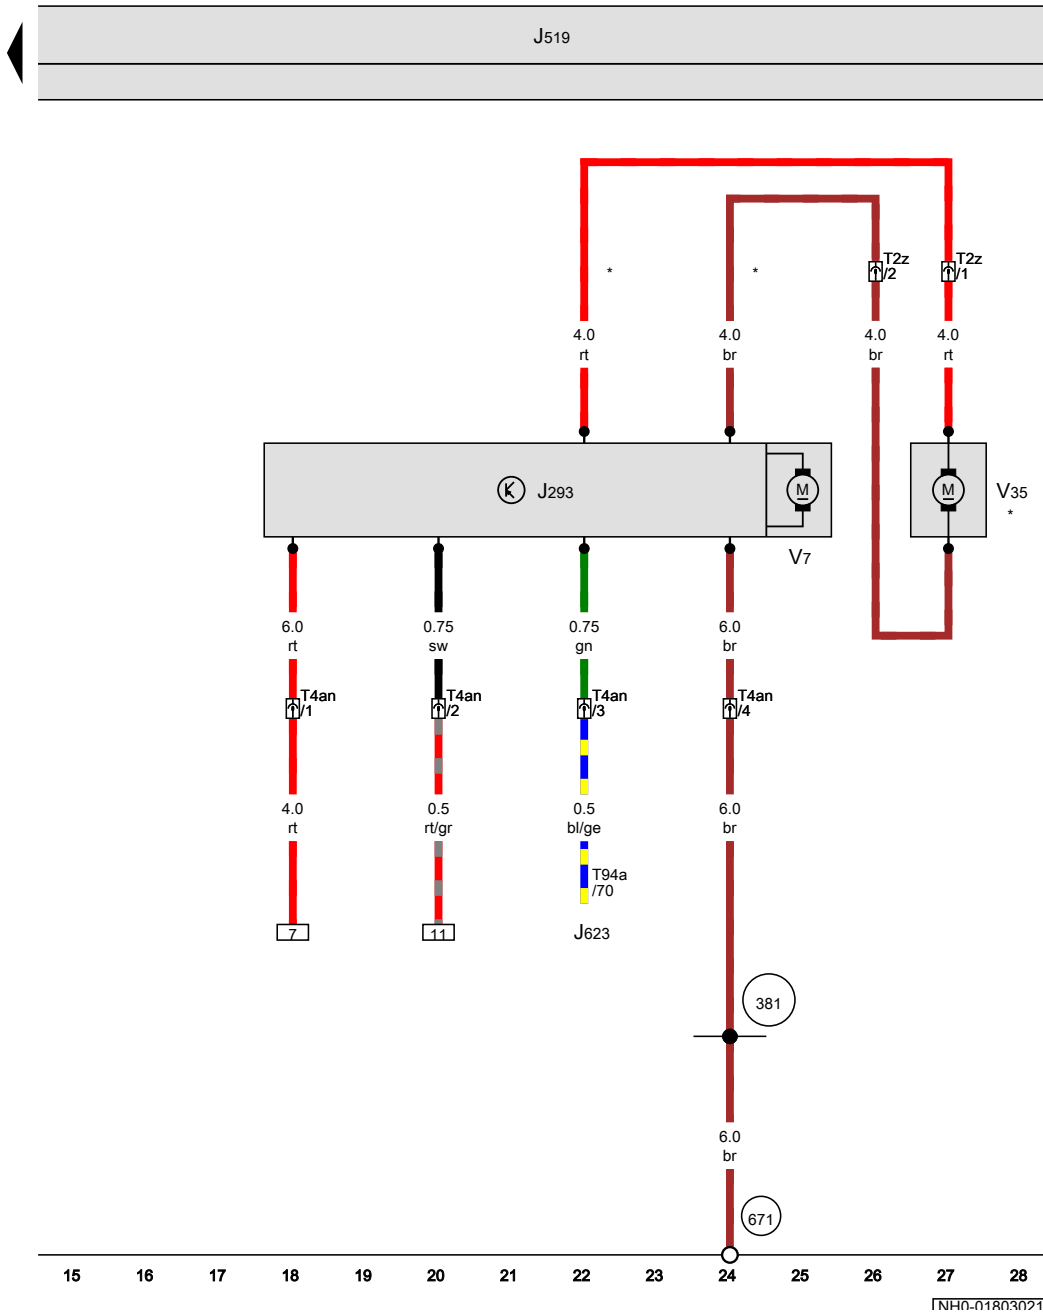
J519

*
*
T2z /2
T2z /1
4.0 rt
4.0 br
4.0 br
4.0 rt

J293
M
M
V35
*
V7

6.0 rt
0.75 sw
0.75 gn
6.0 br

T4an /1
T4an /2
T4an /3
T4an /4

4.0 rt
0.5 rt/gr
0.5 bl/ge
6.0 br

T94a /70

7
11
J623

381

6.0 br

671

15 16 17 18 19 20 21 22 23 24 25 26 27 28

NH0-01803021